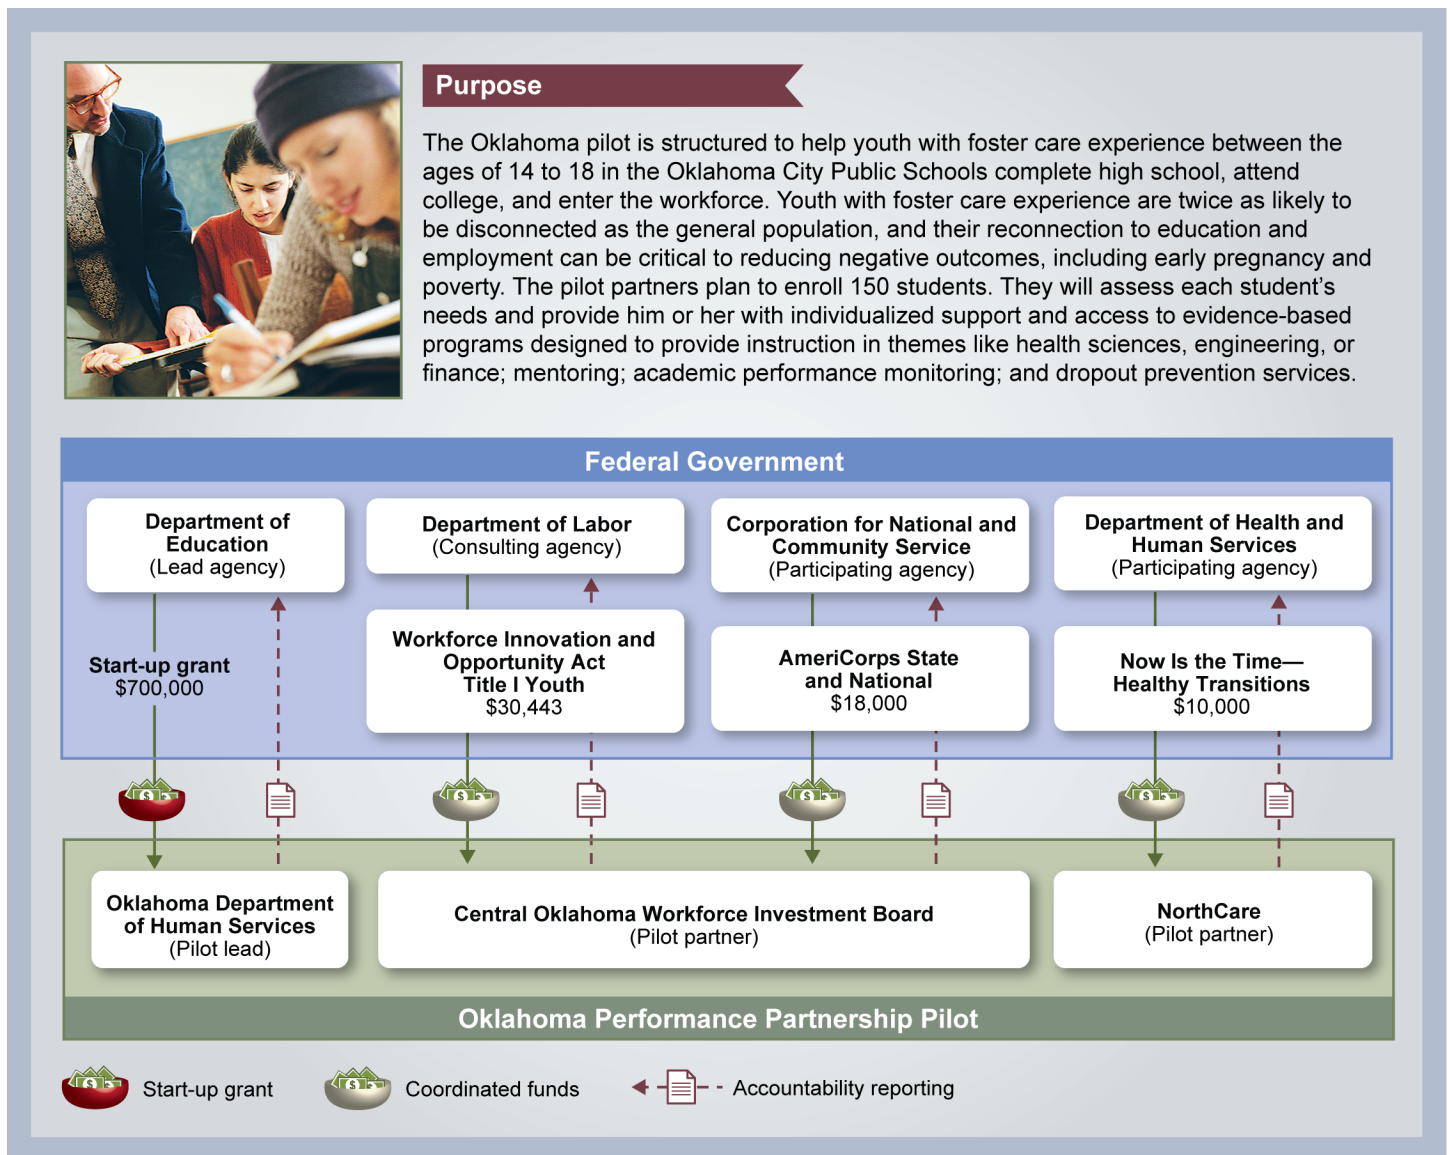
Purpose

The Oklahoma pilot is structured to help youth with foster care experience between the ages of 14 to 18 in the Oklahoma City Public Schools complete high school, attend college, and enter the workforce. Youth with foster care experience are twice as likely to be disconnected as the general population, and their reconnection to education and employment can be critical to reducing negative outcomes, including early pregnancy and poverty. The pilot partners plan to enroll 150 students. They will assess each student's needs and provide him or her with individualized support and access to evidence-based programs designed to provide instruction in themes like health sciences, engineering, or finance; mentoring; academic performance monitoring; and dropout prevention services.

Federal Government

Department of Education
(Lead agency)

Department of Labor
(Consulting agency)

Corporation for National and Community Service
(Participating agency)

Department of Health and Human Services
(Participating agency)

Start-up grant
$700,000

Workforce Innovation and Opportunity Act
Title I Youth
$30,443

AmeriCorps State and National
$18,000

Now Is the Time—Healthy Transitions
$10,000

Oklahoma Department of Human Services
(Pilot lead)

Central Oklahoma Workforce Investment Board
(Pilot partner)

NorthCare
(Pilot partner)

Oklahoma Performance Partnership Pilot

Start-up grant

Coordinated funds

Accountability reporting